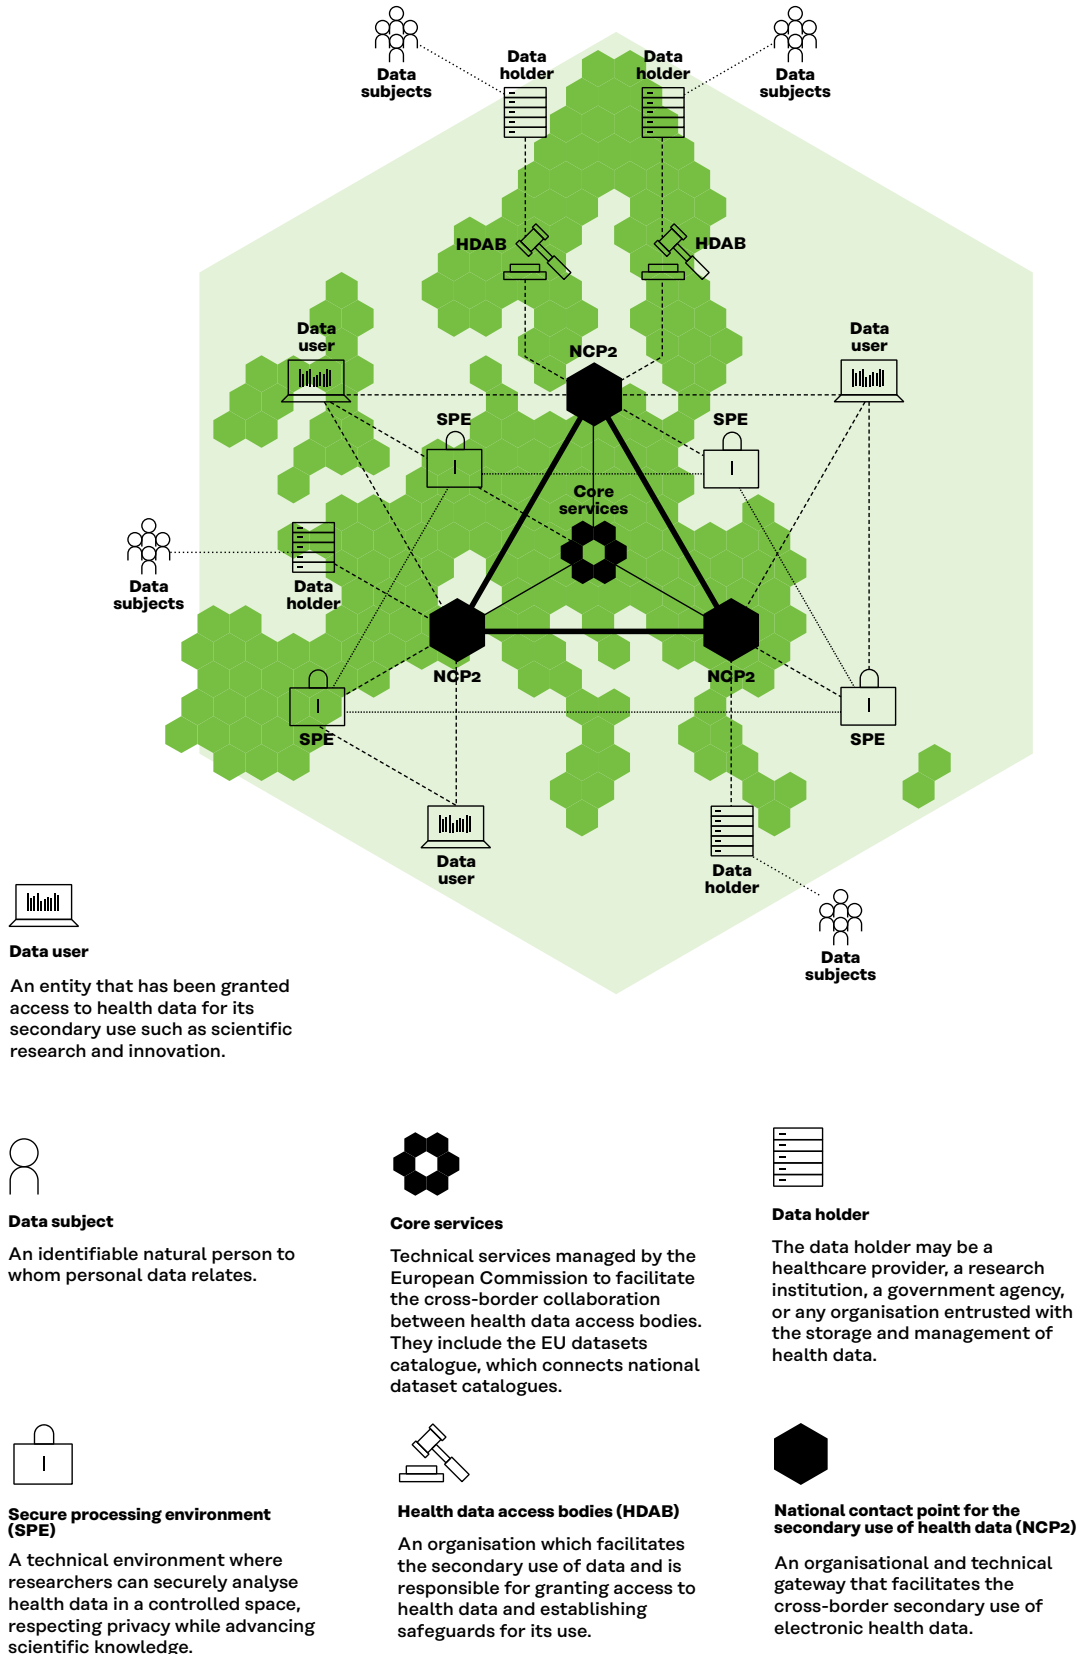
Data subjects

Data holder

Data holder

Data subjects

HDAB

HDAB

Data user

NCP2

Data user

SPE

SPE

Core services

Data subjects

Data holder

NCP2

NCP2

SPE

SPE

Data user

Data holder

Data subjects

Data user

An entity that has been granted access to health data for its secondary use such as scientific research and innovation.

Data subject

An identifiable natural person to whom personal data relates.

Core services

Technical services managed by the European Commission to facilitate the cross-border collaboration between health data access bodies. They include the EU datasets catalogue, which connects national dataset catalogues.

Data holder

The data holder may be a healthcare provider, a research institution, a government agency, or any organisation entrusted with the storage and management of health data.

Secure processing environment (SPE)

A technical environment where researchers can securely analyse health data in a controlled space, respecting privacy while advancing scientific knowledge.

Health data access bodies (HDAB)

An organisation which facilitates the secondary use of data and is responsible for granting access to health data and establishing safeguards for its use.

National contact point for the secondary use of health data (NCP2)

An organisational and technical gateway that facilitates the cross-border secondary use of electronic health data.